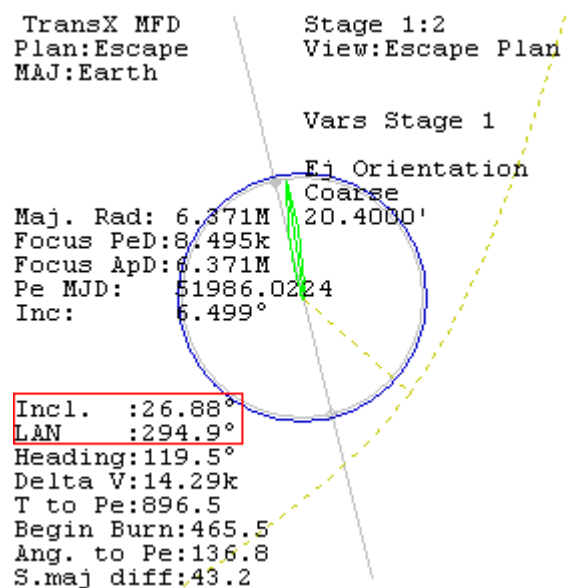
TransX MFD
Plan:Escape
MAJ:Earth

Stage 1:2
View:Escape Plan

Vars Stage 1

Ej Orientation
Coarse
20.4000'

Maj. Rad: 6.371M
Focus PeD:8.495k
Focus ApD:6.371M
Pe MJD: 51986.0224
Inc: 6.499°

Incl. :26.88°
LAN :294.9°
Heading:119.5°
Delta V:14.29k
T to Pe:896.5
Begin Burn:465.5
Ang. to Pe:136.8
S.maj diff:43.2